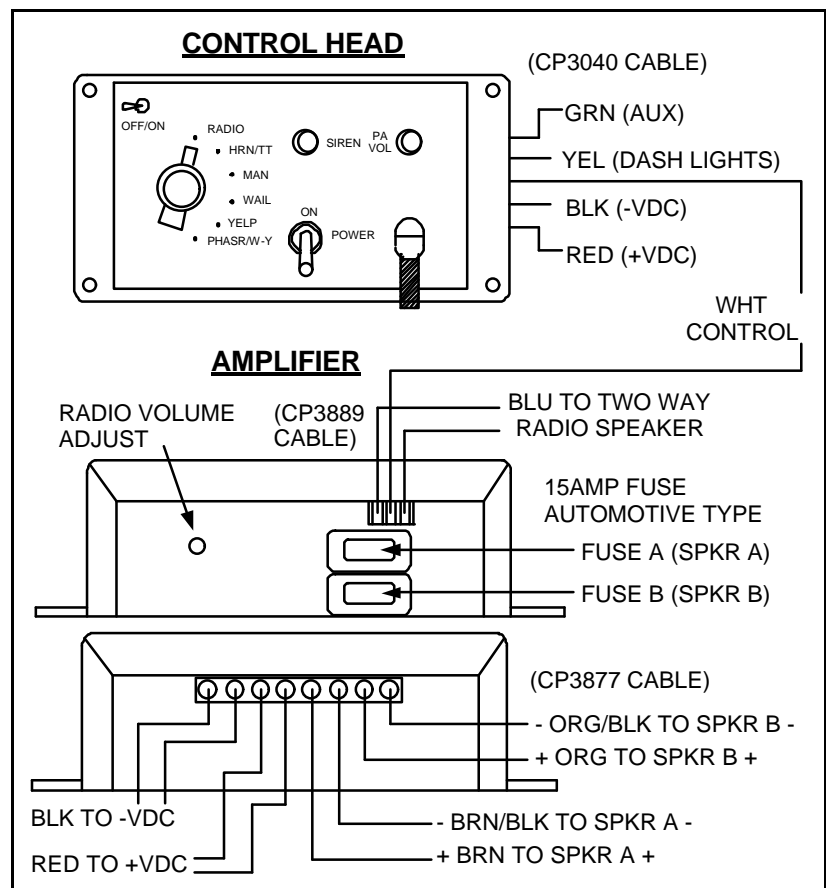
CONTROL HEAD

(CP3040 CABLE)

OFF/ON

RADIO

HRN/TT

MAN

WAIL

YELP

PHASR/W-Y

SIREN

PA VOL

ON

POWER

GRN (AUX)

YEL (DASH LIGHTS)

BLK (-VDC)

RED (+VDC)

WHT CONTROL

AMPLIFIER

RADIO VOLUME ADJUST

(CP3889 CABLE)

BLU TO TWO WAY RADIO SPEAKER

15AMP FUSE AUTOMOTIVE TYPE

FUSE A (SPKR A)

FUSE B (SPKR B)

(CP3877 CABLE)

- ORG/BLK TO SPKR B -

+ ORG TO SPKR B +

BLK TO -VDC

- BRN/BLK TO SPKR A -

RED TO +VDC

+ BRN TO SPKR A +